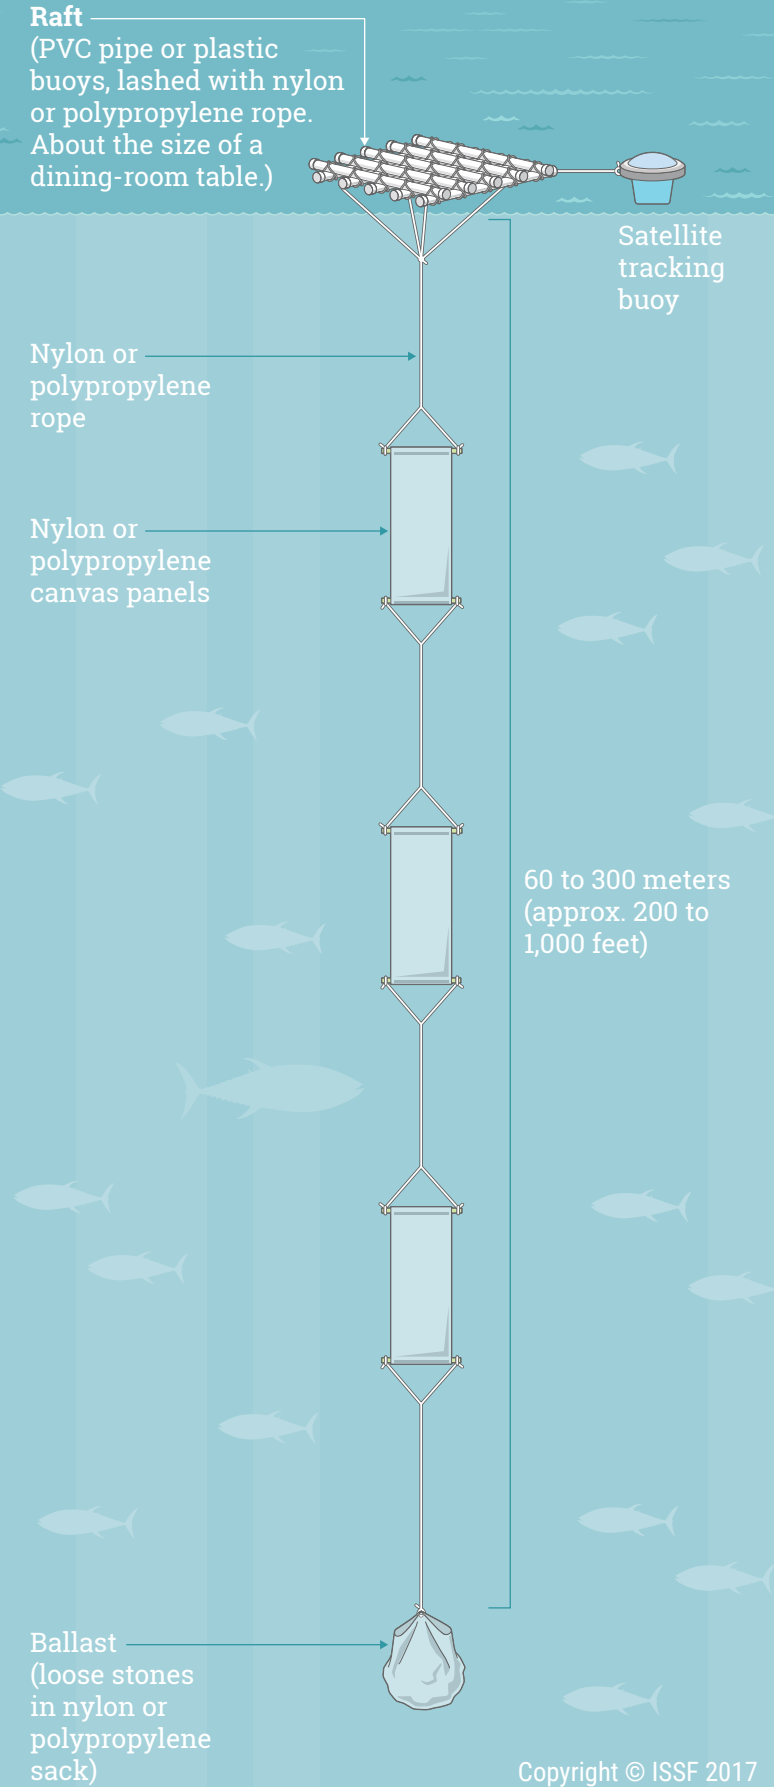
**Raft**
(PVC pipe or plastic buoys, lashed with nylon or polypropylene rope. About the size of a dining-room table.)

Satellite tracking buoy

Nylon or polypropylene rope

Nylon or polypropylene canvas panels

60 to 300 meters (approx. 200 to 1,000 feet)

Ballast (loose stones in nylon or polypropylene sack)

Copyright © ISSF 2017